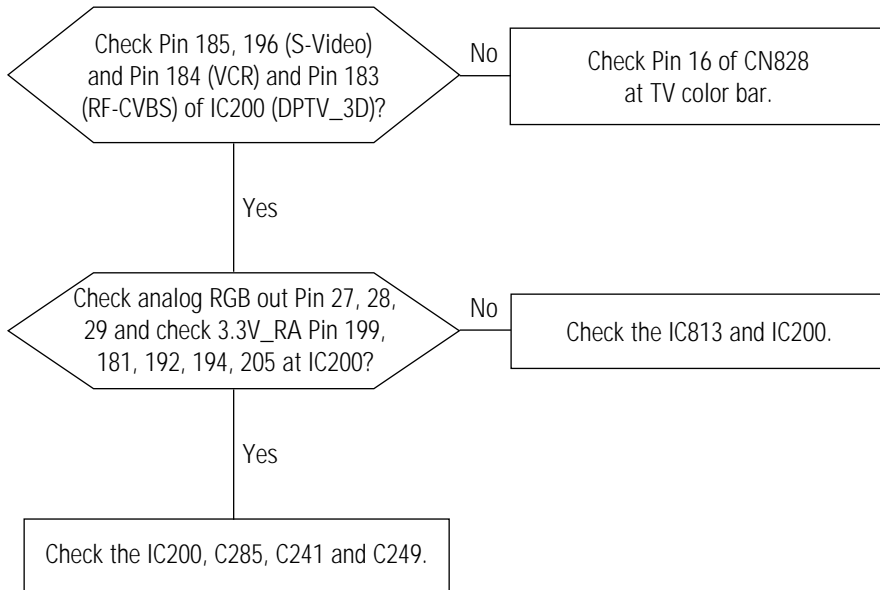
Check Pin 185, 196 (S-Video) and Pin 184 (VCR) and Pin 183 (RF-CVBS) of IC200 (DPTV_3D)?

No

Check Pin 16 of CN828 at TV color bar.

Yes

Check analog RGB out Pin 27, 28, 29 and check 3.3V_RA Pin 199, 181, 192, 194, 205 at IC200?

No

Check the IC813 and IC200.

Yes

Check the IC200, C285, C241 and C249.